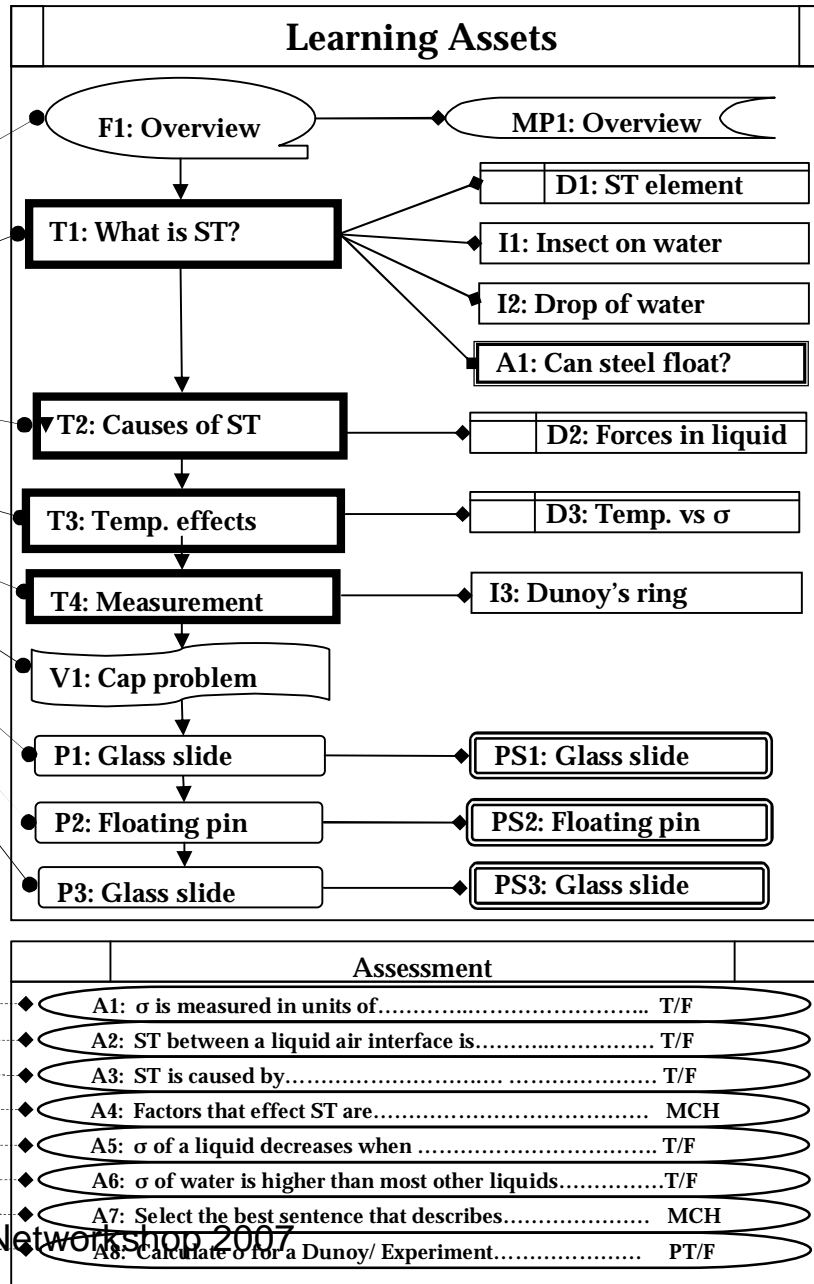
Learning Assets

F1: Overview

MP1: Overview

T1: What is ST?

D1: ST element

I1: Insect on water

I2: Drop of water

A1: Can steel float?

T2: Causes of ST

D2: Forces in liquid

T3: Temp. effects

D3: Temp. vs σ

T4: Measurement

I3: Dunoy's ring

V1: Cap problem

P1: Glass slide

PS1: Glass slide

P2: Floating pin

PS2: Floating pin

P3: Glass slide

PS3: Glass slide

Assessment

A1: σ is measured in units of………….…………………….. T/F

A2: ST between a liquid air interface is………..…………… T/F

A3: ST is caused by………………….… ………………… T/F

A4: Factors that effect ST are………………………………… MCH

A5: σ of a liquid decreases when ……………………………T/F

A6: σ of water is higher than most other liquids……………T/F

A7: Select the best sentence that describes………………… MCH

A8: Calculate σ for a Dunoy/ Experiment………………… PT/F

Networkshop 2007